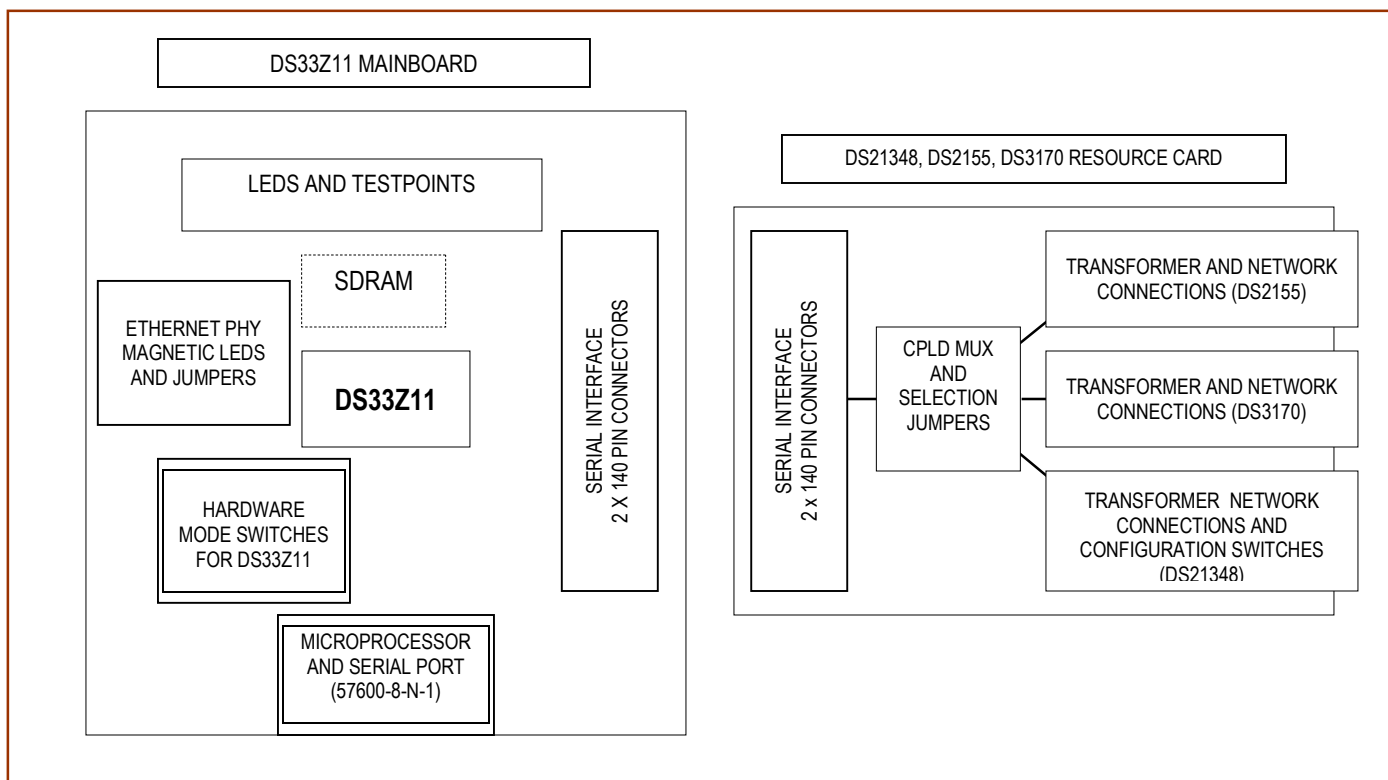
DS33Z11 MAINBOARD

LEDS AND TESTPOINTS

SDRAM

ETHERNET PHY MAGNETIC LEDS AND JUMPERS

DS33Z11

HARDWARE MODE SWITCHES FOR DS33Z11

SERIAL INTERFACE 2 X 140 PIN CONNECTORS

MICROPROCESSOR AND SERIAL PORT (57600-8-N-1)

DS21348, DS2155, DS3170 RESOURCE CARD

SERIAL INTERFACE 2 x 140 PIN CONNECTORS

CPLD MUX AND SELECTION JUMPERS

TRANSFORMER AND NETWORK CONNECTIONS (DS2155)

TRANSFORMER AND NETWORK CONNECTIONS (DS3170)

TRANSFORMER NETWORK CONNECTIONS AND CONFIGURATION SWITCHES (DS21348)